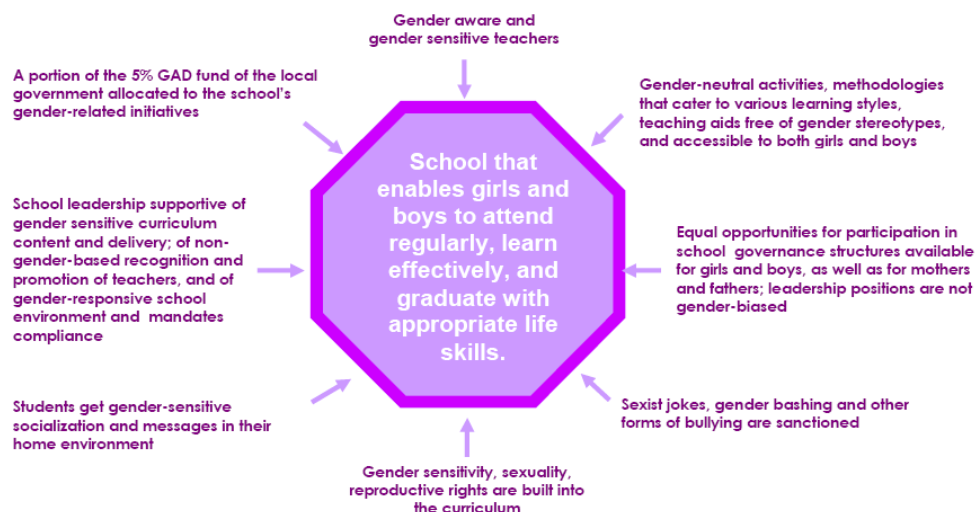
Gender aware and gender sensitive teachers

A portion of the 5% GAD fund of the local government allocated to the school's gender-related initiatives

Gender-neutral activities, methodologies that cater to various learning styles, teaching aids free of gender stereotypes, and accessible to both girls and boys

School that enables girls and boys to attend regularly, learn effectively, and graduate with appropriate life skills.

School leadership supportive of gender sensitive curriculum content and delivery; of non-gender-based recognition and promotion of teachers, and of gender-responsive school environment and mandates compliance

Equal opportunities for participation in school governance structures available for girls and boys, as well as for mothers and fathers; leadership positions are not gender-biased

Students get gender-sensitive socialization and messages in their home environment

Sexist jokes, gender bashing and other forms of bullying are sanctioned

Gender sensitivity, sexuality, reproductive rights are built into the curriculum